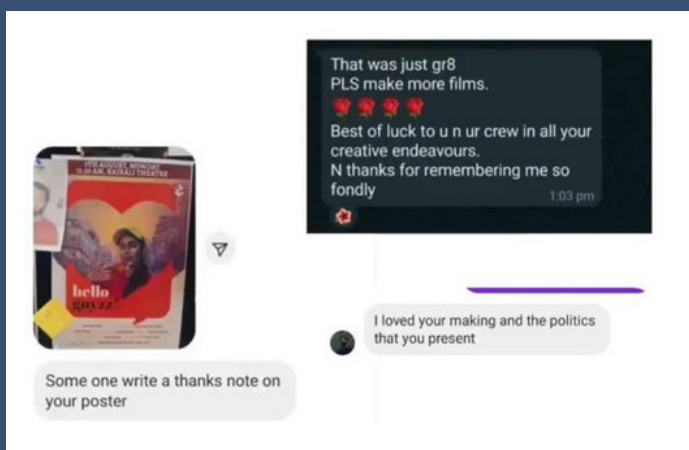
That was just gr8
PLS make more films.
🌹🌹🌹🌹
Best of luck to u n ur crew in all your creative endeavours.
N thanks for remembering me so fondly
1:03 pm

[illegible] AUGUST, MONDAY
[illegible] AM, KAIRALI THEATRE
hello guyzz

Some one write a thanks note on your poster

I loved your making and the politics that you present